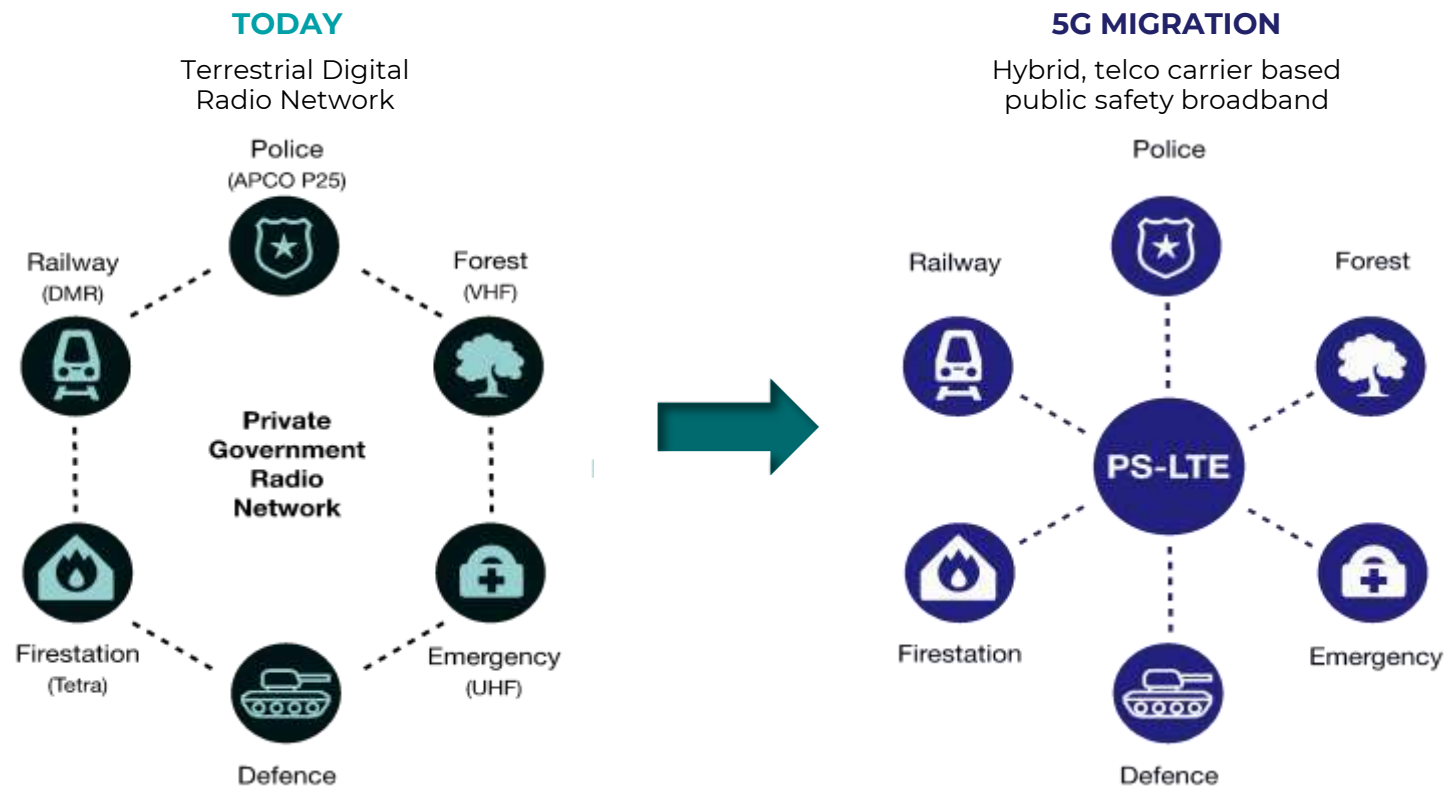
TODAY

Terrestrial Digital Radio Network

Police
(APCO P25)

Railway
(DMR)

Forest
(VHF)

Private Government Radio Network

Firestation
(Tetra)

Emergency
(UHF)

Defence

5G MIGRATION

Hybrid, telco carrier based public safety broadband

Police

Railway

Forest

PS-LTE

Firestation

Emergency

Defence